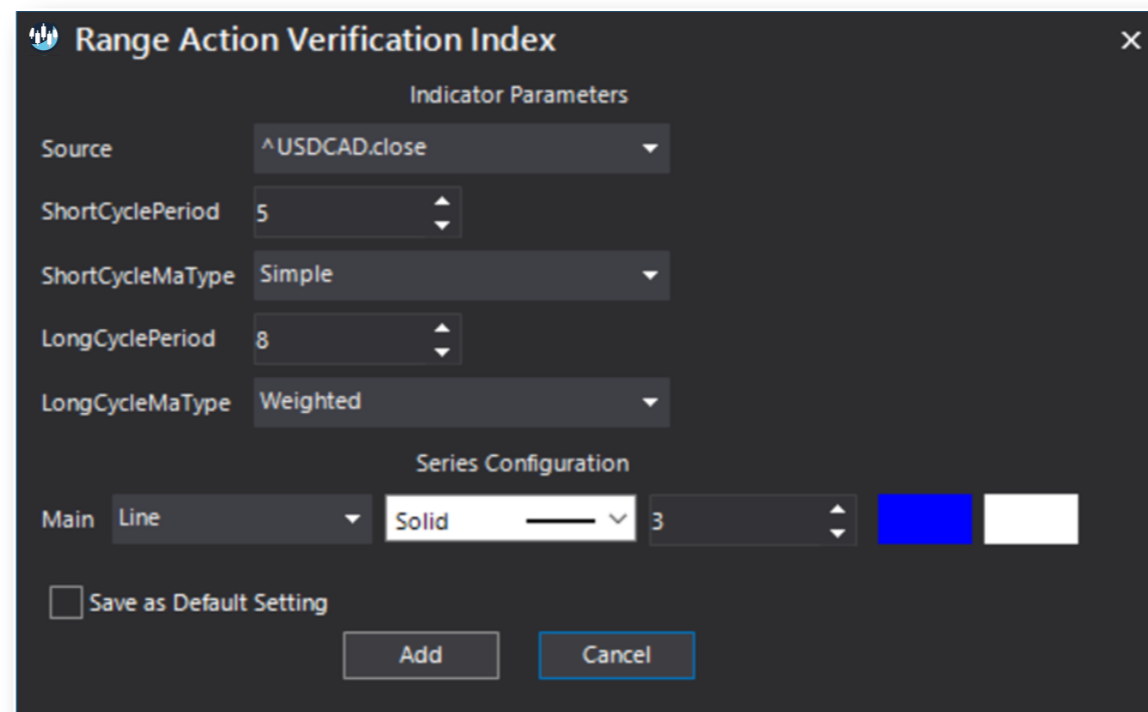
Range Action Verification Index

×

Indicator Parameters

Source ^USDCAD.close

ShortCyclePeriod 5

ShortCycleMaType Simple

LongCyclePeriod 8

LongCycleMaType Weighted

Series Configuration

Main Line Solid 3

Save as Default Setting

Add

Cancel